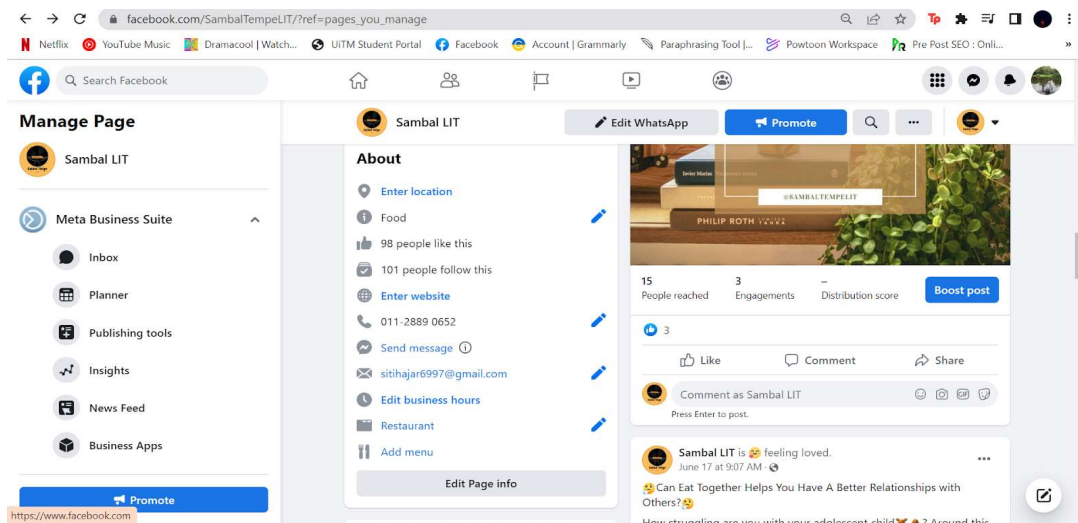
facebook.com/SambalTempeLIT/?ref=pages_you_manage

Netflix YouTube Music Dramacool | Watch... UiTM Student Portal Facebook Account | Grammarly Paraphrasing Tool |... Powtoon Workspace Pre Post SEO : Onli...

Search Facebook

Manage Page

Sambal LIT

Meta Business Suite

Inbox

Planner

Publishing tools

Insights

News Feed

Business Apps

Promote

https://www.facebook.com

Sambal LIT

Edit WhatsApp

Promote

About

Enter location

Food

98 people like this

101 people follow this

Enter website

011-2889 0652

Send message

sitihajar6997@gmail.com

Edit business hours

Restaurant

Add menu

Edit Page info

@SAMBALTEMPELIT

PHILIP ROTH

15
People reached

3
Engagements

–
Distribution score

Boost post

3

Like

Comment

Share

Comment as Sambal LIT

Press Enter to post.

Sambal LIT is 🤗 feeling loved.
June 17 at 9:07 AM

🤔Can Eat Together Helps You Have A Better Relationships with Others?🤔

How struggling are you with your adolescent child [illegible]